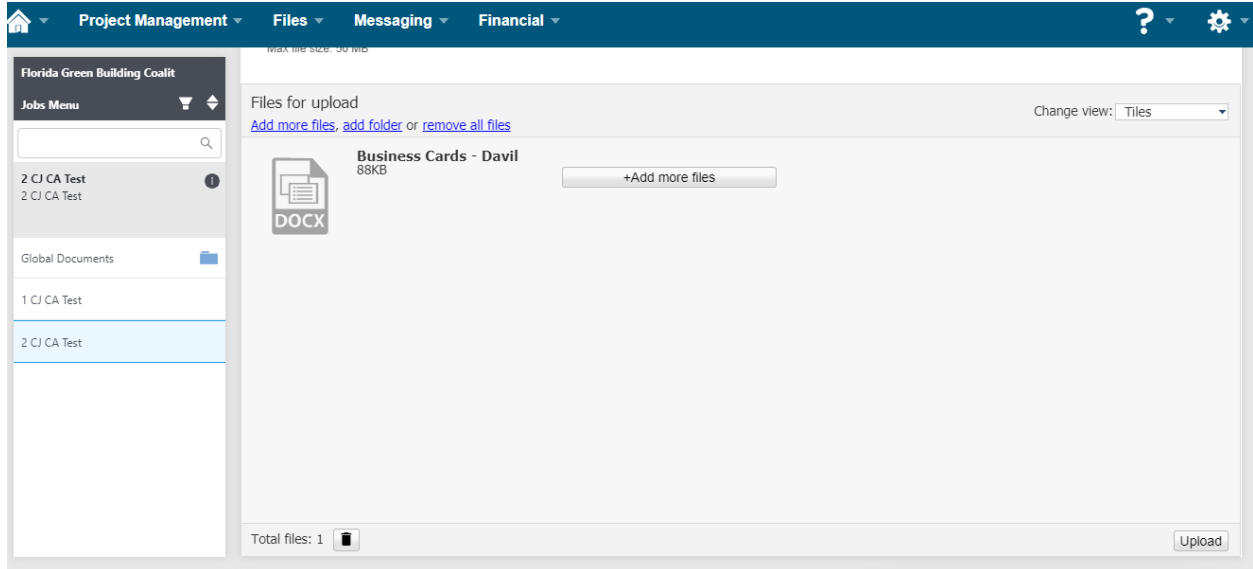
Project Management Files Messaging Financial

Florida Green Building Coalit

Jobs Menu

2 CJ CA Test
2 CJ CA Test

Global Documents

1 CJ CA Test

2 CJ CA Test

Max file size: 50 MB

Files for upload

Add more files, add folder or remove all files

Change view: Tiles

DOCX

Business Cards - Davil
88KB

+Add more files

Total files: 1

Upload